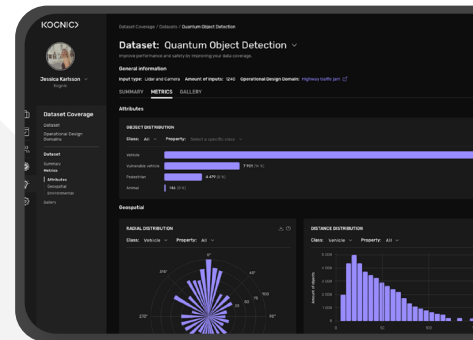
KOCNIC

Jessica Karlsson
Kognic

Dataset Coverage
Dataset
Operational Design Domains

Dataset
Summary
Metrics
Attributes
Geospatial
Environmental
Gallery

Dataset Coverage / Datasets / Quantum Object Detection

Dataset: Quantum Object Detection

Improve performance and safety by improving your data coverage.

General information
Input type: Lidar and Camera Amount of inputs: 1240 Operational Design Domain: Highway traffic jam

SUMMARY METRICS GALLERY

Attributes

OBJECT DISTRIBUTION
Class: All Property: Select a specific class

Vehicle
Vulnerable vehicle
Pedestrian
Animal

7 901 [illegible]
4 471 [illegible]
146 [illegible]

Geospatial

RADIAL DISTRIBUTION
Class: Vehicle Property: All

DISTANCE DISTRIBUTION
Class: Vehicle Property: All

Amount of objects